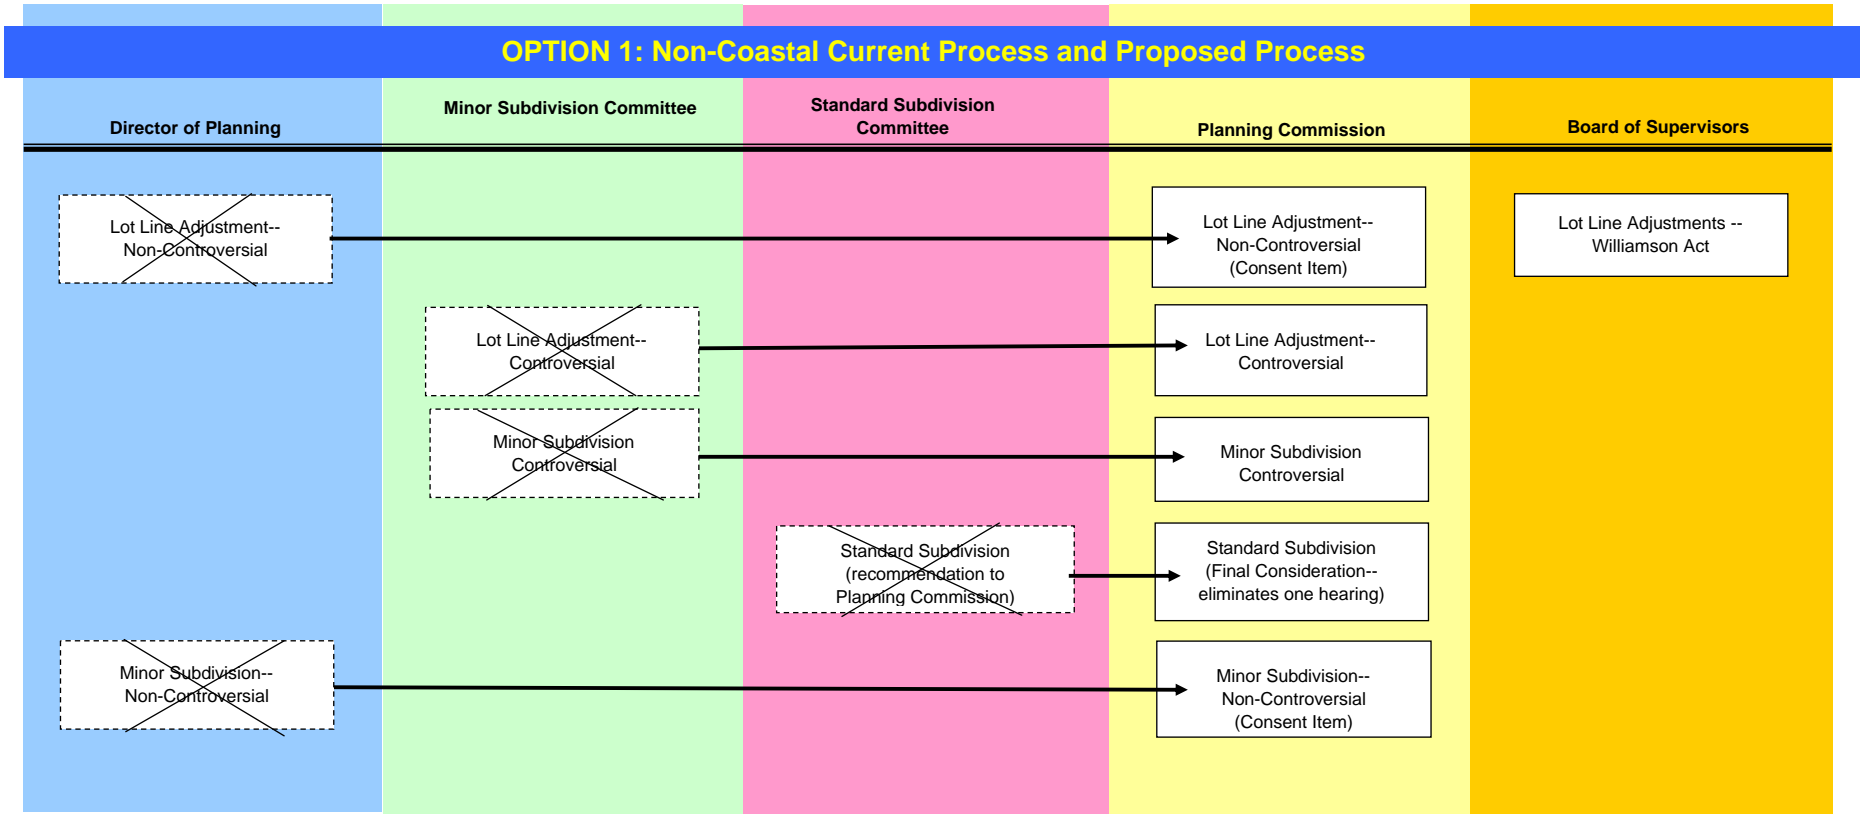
OPTION 1: Non-Coastal Current Process and Proposed Process

Director of Planning

Minor Subdivision Committee

Standard Subdivision Committee

Planning Commission

Board of Supervisors

Lot Line Adjustment--Non-Controversial

Lot Line Adjustment--Non-Controversial (Consent Item)

Lot Line Adjustments -- Williamson Act

Lot Line Adjustment--Controversial

Lot Line Adjustment--Controversial

Minor Subdivision Controversial

Minor Subdivision Controversial

Standard Subdivision (recommendation to Planning Commission)

Standard Subdivision (Final Consideration--eliminates one hearing)

Minor Subdivision--Non-Controversial

Minor Subdivision--Non-Controversial (Consent Item)